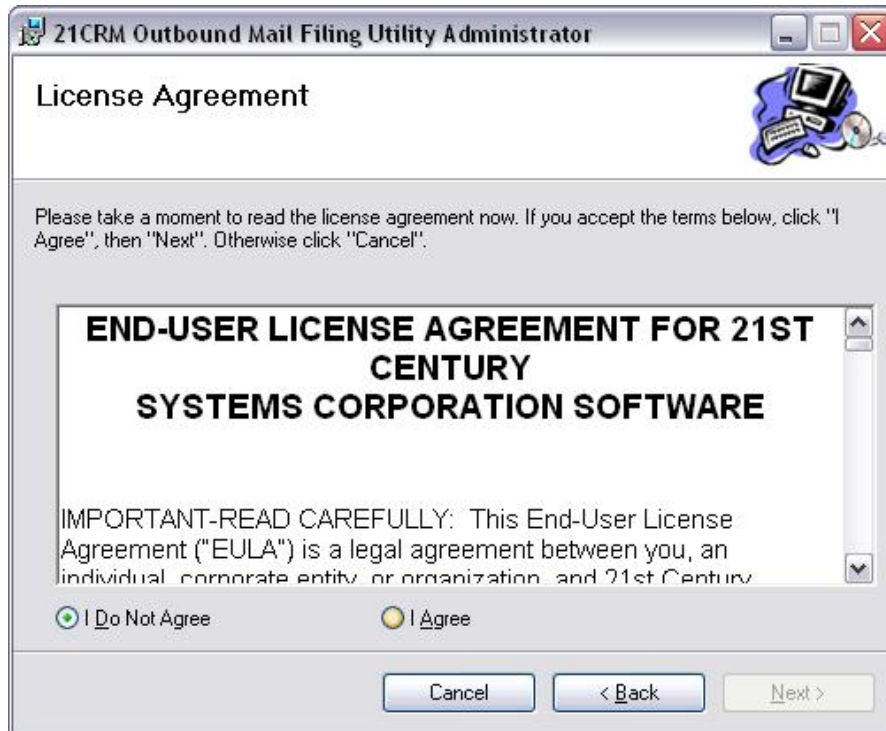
21CRM Outbound Mail Filing Utility Administrator

License Agreement

Please take a moment to read the license agreement now. If you accept the terms below, click "I Agree", then "Next". Otherwise click "Cancel".

END-USER LICENSE AGREEMENT FOR 21ST CENTURY SYSTEMS CORPORATION SOFTWARE

IMPORTANT-READ CAREFULLY: This End-User License Agreement ("EULA") is a legal agreement between you, an individual, corporate entity, or organization, and 21st Century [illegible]

I Do Not Agree

I Agree

Cancel

< Back

Next >